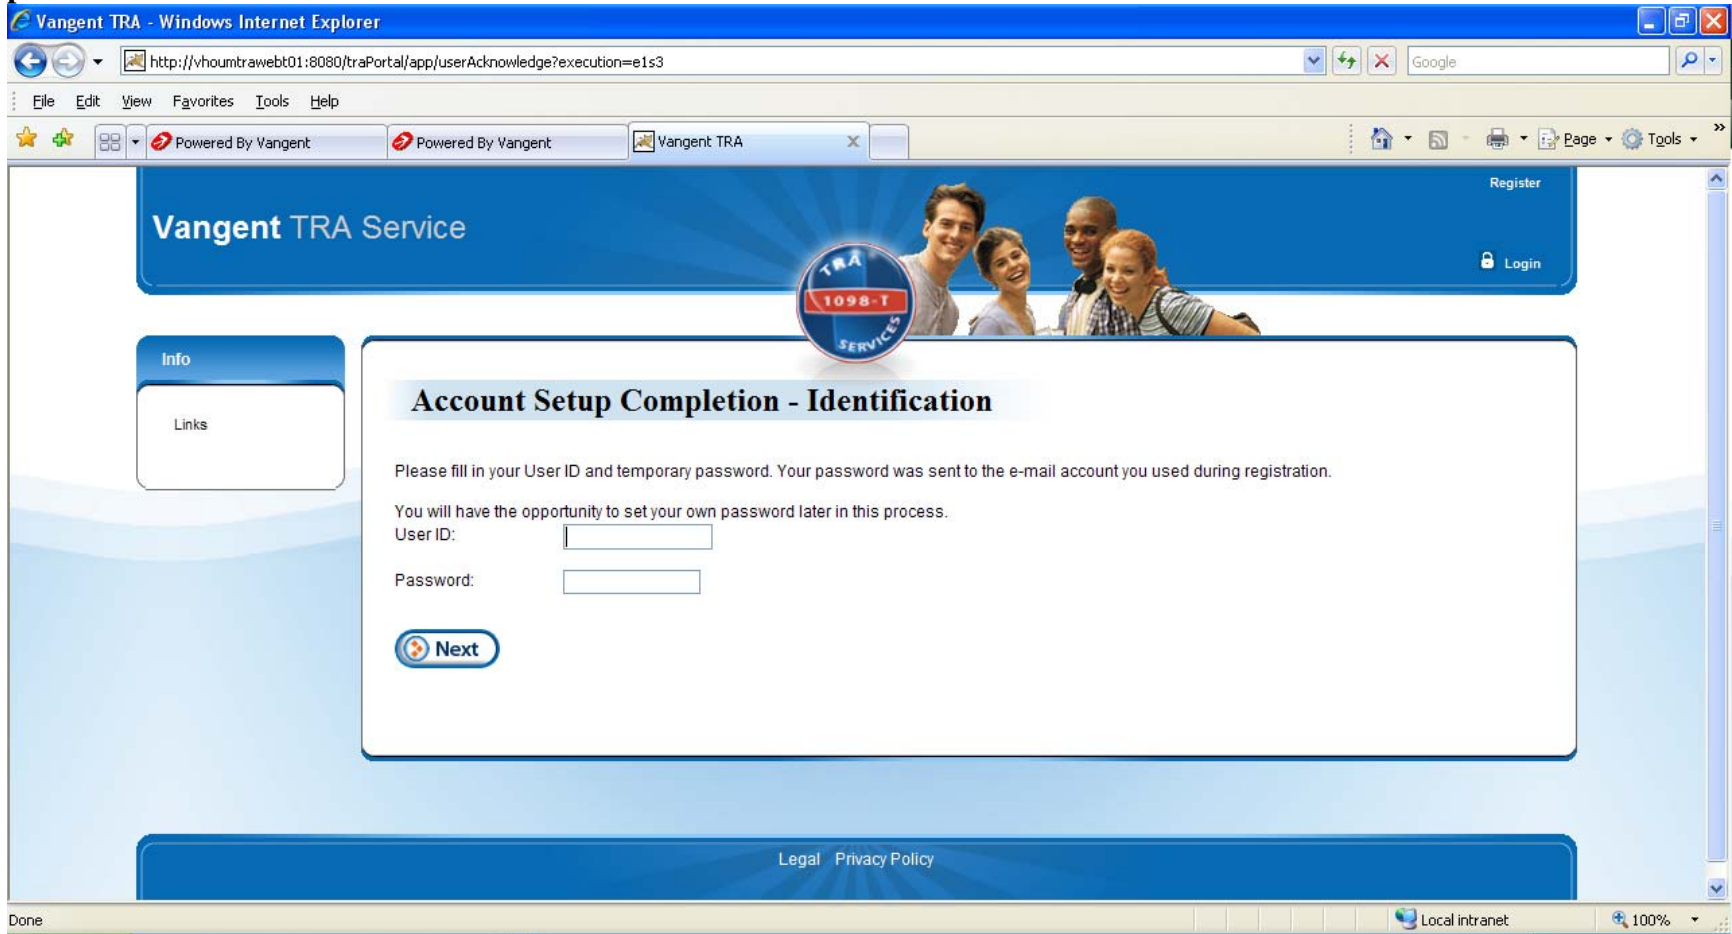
Vangent TRA - Windows Internet Explorer

http://vhoumtrawebt01:8080/traPortal/app/userAcknowledge?execution=e1s3

Google

File Edit View Favorites Tools Help

Powered By Vangent
Powered By Vangent
Vangent TRA

Page Tools

Vangent TRA Service

Register

Login

TRA 1098-T SERVICES

Info

Links

Account Setup Completion - Identification

Please fill in your User ID and temporary password. Your password was sent to the e-mail account you used during registration.

You will have the opportunity to set your own password later in this process.

User ID:

Password:

Next

Legal Privacy Policy

Done

Local intranet

100%